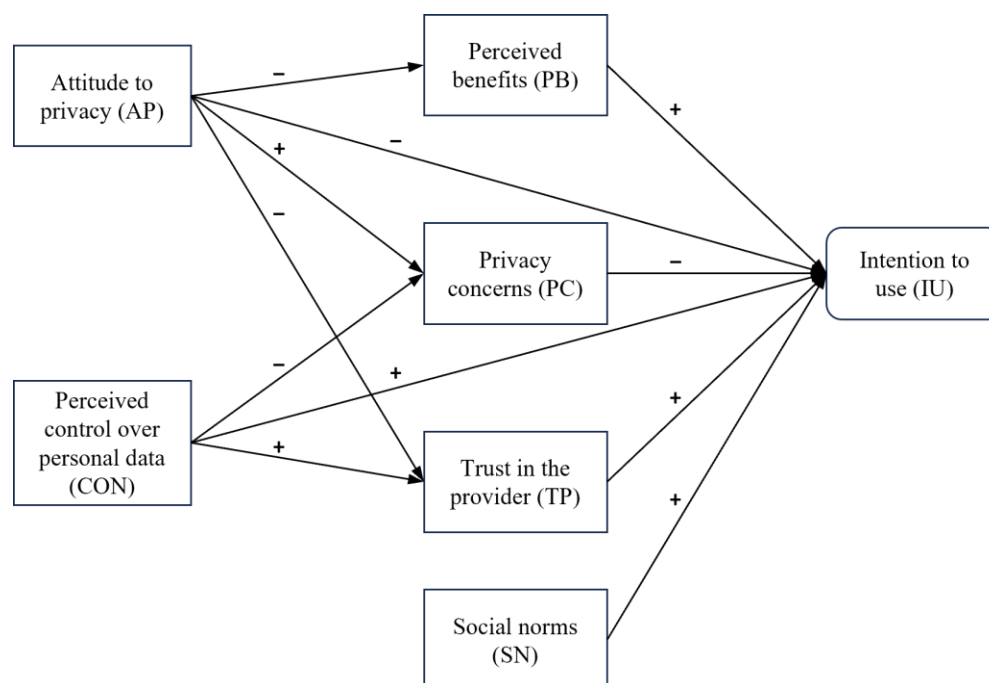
Attitude to privacy (AP)

–

Perceived benefits (PB)

+

+

–

–

Privacy concerns (PC)

–

Intention to use (IU)

–

+

Perceived control over personal data (CON)

+

+

Trust in the provider (TP)

+

Social norms (SN)